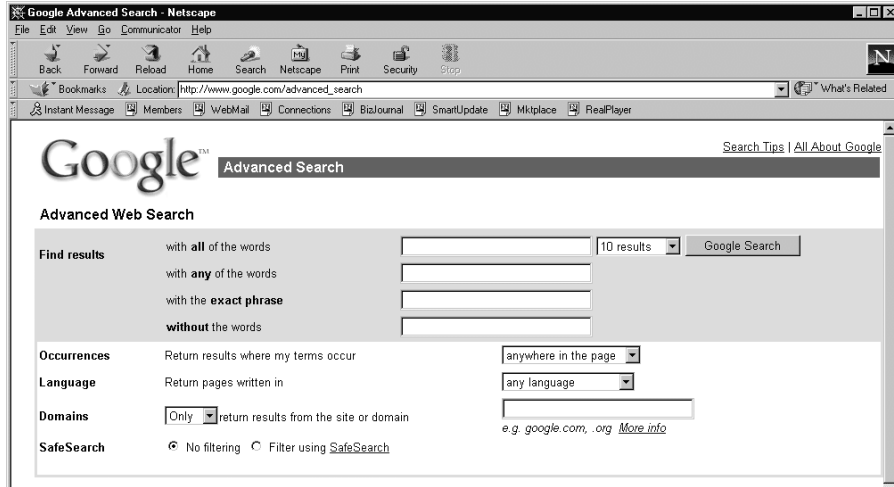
Google Advanced Search - Netscape

File Edit View Go Communicator Help

Back Forward Reload Home Search Netscape Print Security Stop

Bookmarks Location: http://www.google.com/advanced_search What's Related

Instant Message Members WebMail Connections BizJournal SmartUpdate Mktplace RealPlayer

Google™ Advanced Search

Search Tips | All About Google

Advanced Web Search

| | | |
|---|---|---|
| Find results | with **all** of the words | 10 results Google Search |
| | with **any** of the words | |
| | with the **exact phrase** | |
| | **without** the words | |
| Occurrences | Return results where my terms occur | anywhere in the page |
| Language | Return pages written in | any language |
| Domains | Only return results from the site or domain | e.g. google.com, .org More info |
| SafeSearch | No filtering Filter using SafeSearch | |